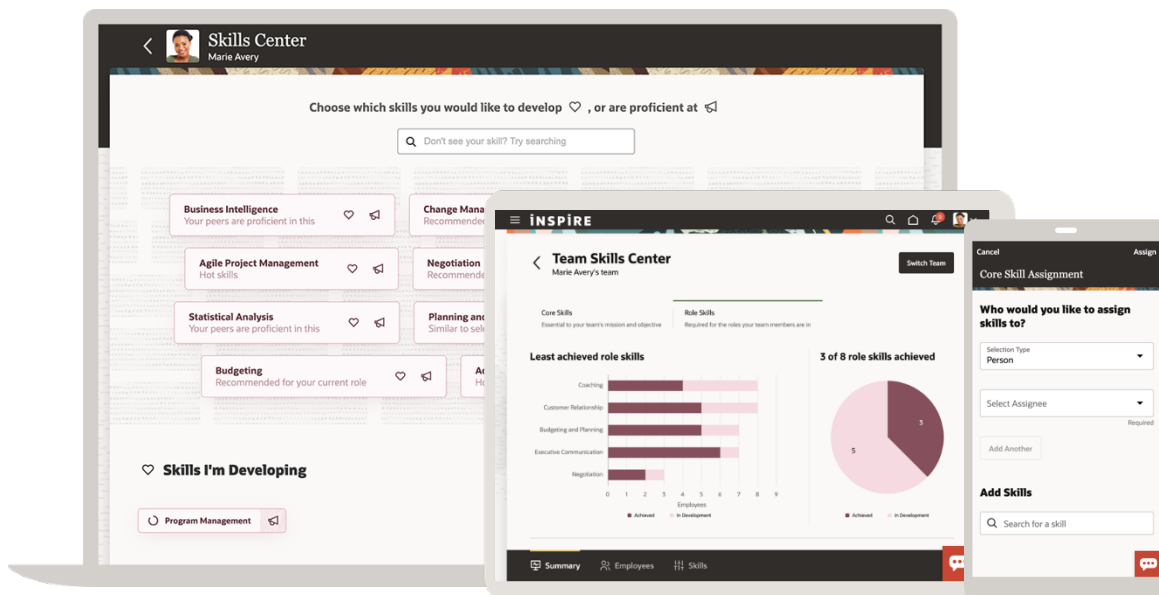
Skills Center
Marie Avery

Choose which skills you would like to develop, or are proficient at

Don't see your skill? Try searching

Business Intelligence
Your peers are proficient in this

Change Mana
Recommende

Agile Project Management
Hot skills

Negotiation
Recommende

Statistical Analysis
Your peers are proficient in this

Planning and
Similar to sel

Budgeting
Recommended for your current role

Ac
Ho

Skills I'm Developing

Program Management

INSPIRE

Team Skills Center
Marie Avery's team

Switch Team

Core Skills
Essential to your team's mission and objective

Role Skills
Required for the roles your team members are in

Least achieved role skills

Coaching
Customer Relationship
Budgeting and Planning
Executive Communication
Negotiation

0 1 2 3 4 5 6 7 8 9
Employees

Achieved In Development

3 of 8 role skills achieved

3
5

Achieved In Development

Summary Employees Skills

Cancel
Assign

Core Skill Assignment

Who would you like to assign skills to?

Selection Type
Person

Select Assignee

Required

Add Another

Add Skills

Search for a skill